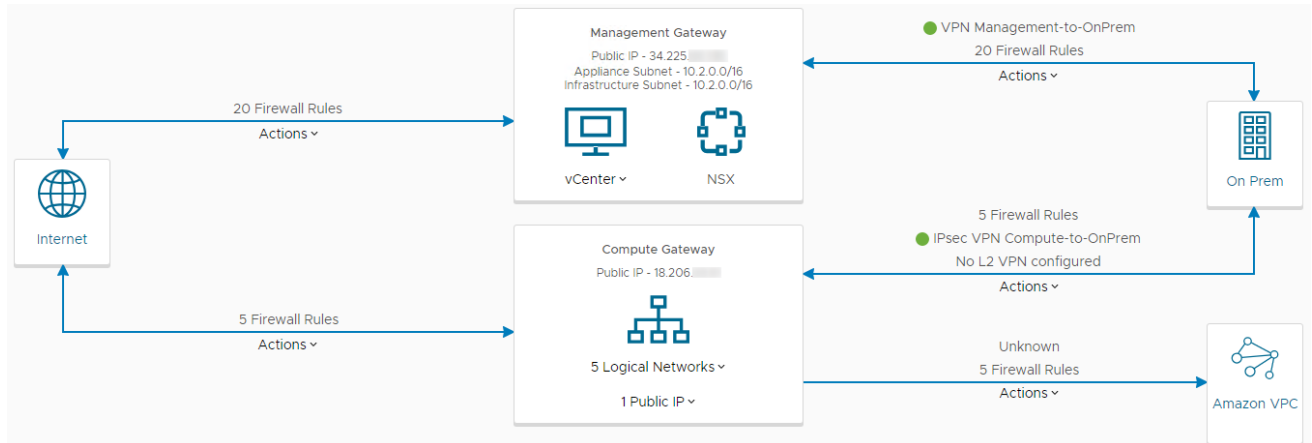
Management Gateway

Public IP - 34.225.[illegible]
Appliance Subnet - 10.2.0.0/16
Infrastructure Subnet - 10.2.0.0/16

vCenter

NSX

VPN Management-to-OnPrem
20 Firewall Rules
Actions

20 Firewall Rules
Actions

Internet

On Prem

5 Firewall Rules
IPsec VPN Compute-to-OnPrem
No L2 VPN configured
Actions

Compute Gateway

Public IP - 18.206.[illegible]

5 Logical Networks

1 Public IP

5 Firewall Rules
Actions

Unknown
5 Firewall Rules
Actions

Amazon VPC